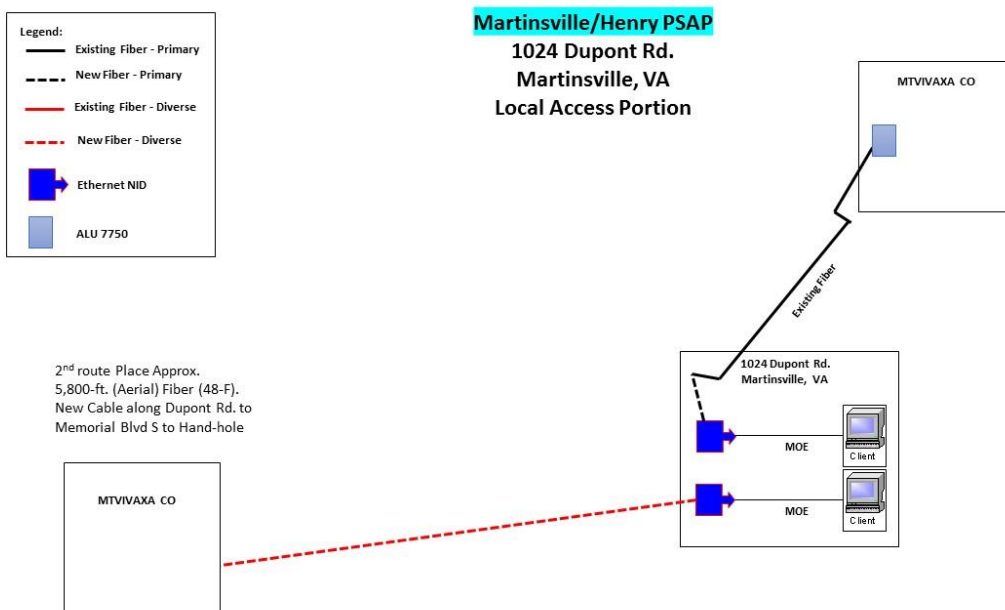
Legend:
Existing Fiber - Primary
New Fiber - Primary
Existing Fiber - Diverse
New Fiber - Diverse
Ethernet NID
ALU 7750

Martinsville/Henry PSAP
1024 Dupont Rd.
Martinsville, VA
Local Access Portion

MTVIVAXA CO

Existing Fiber

2$^{nd}$ route Place Approx. 5,800-ft. (Aerial) Fiber (48-F). New Cable along Dupont Rd. to Memorial Blvd S to Hand-hole

1024 Dupont Rd.
Martinsville, VA

MOE
Client
MOE
Client

MTVIVAXA CO